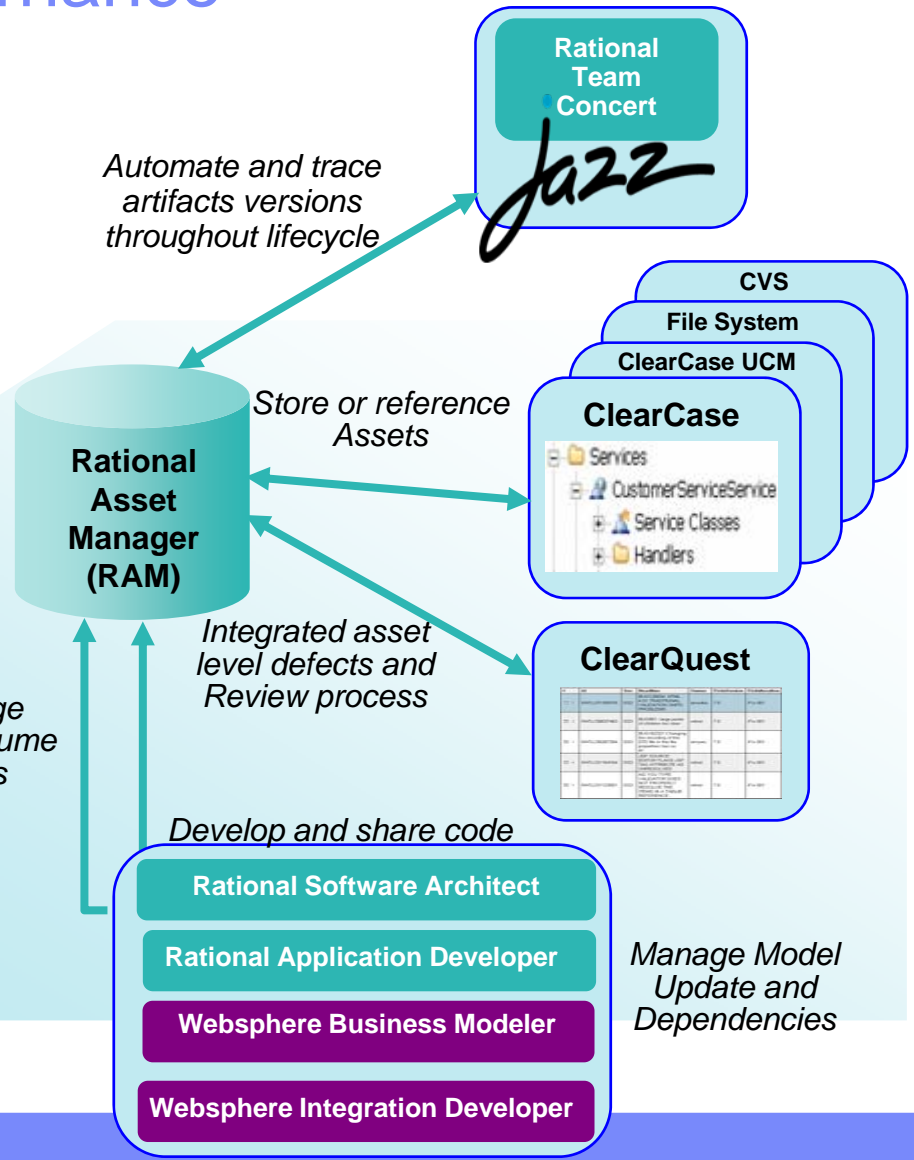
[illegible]nance

Rational Team Concert

Jazz

Automate and trace artifacts versions throughout lifecycle

CVS

File System

ClearCase UCM

ClearCase

Services

CustomerServiceService

Service Classes

Handlers

Store or reference Assets

Rational Asset Manager (RAM)

Integrated asset level defects and Review process

ClearQuest

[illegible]ge
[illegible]ume
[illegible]s

Develop and share code

Rational Software Architect

Rational Application Developer

Websphere Business Modeler

Websphere Integration Developer

Manage Model Update and Dependencies